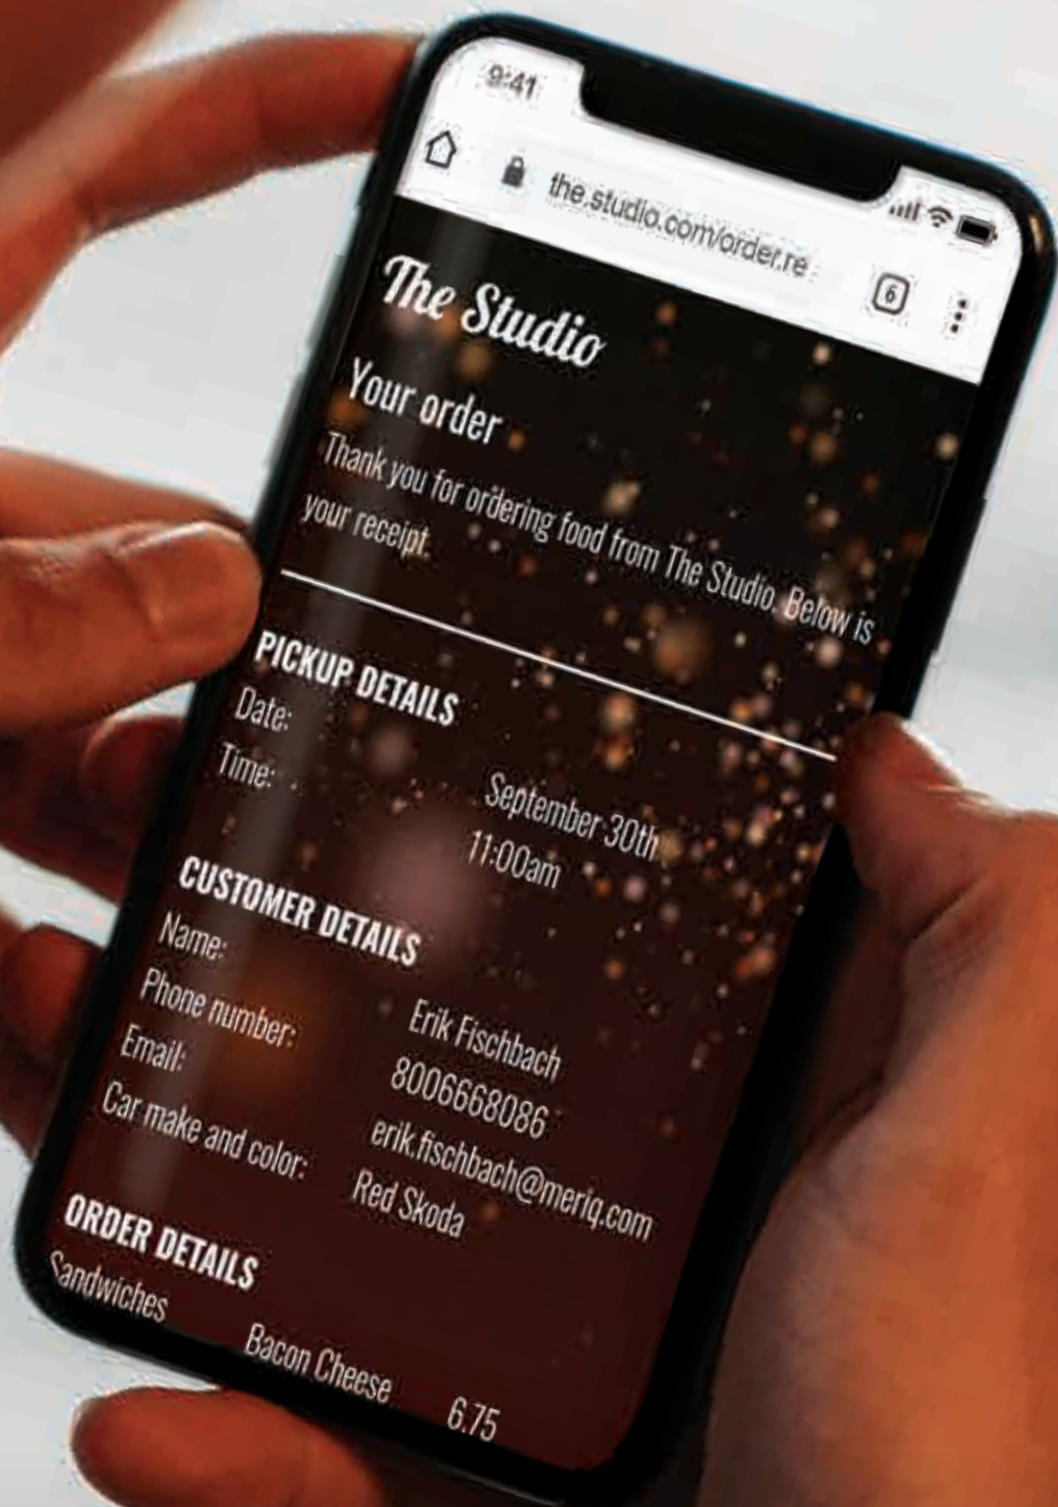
9:41

the.studio.com/order.re

6

The Studio

Your order

Thank you for ordering food from The Studio. Below is your receipt.

PICKUP DETAILS

| | |
|---|---|
| Date: | September 30th |
| Time: | 11:00am |

CUSTOMER DETAILS

| | |
|---|---|
| Name: | Erik Fischbach |
| Phone number: | 8006668086 |
| Email: | erik.fischbach@meriq.com |
| Car make and color: | Red Skoda |

ORDER DETAILS

| | | |
|---|---|---|
| Sandwiches | Bacon Cheese | 6.75 |